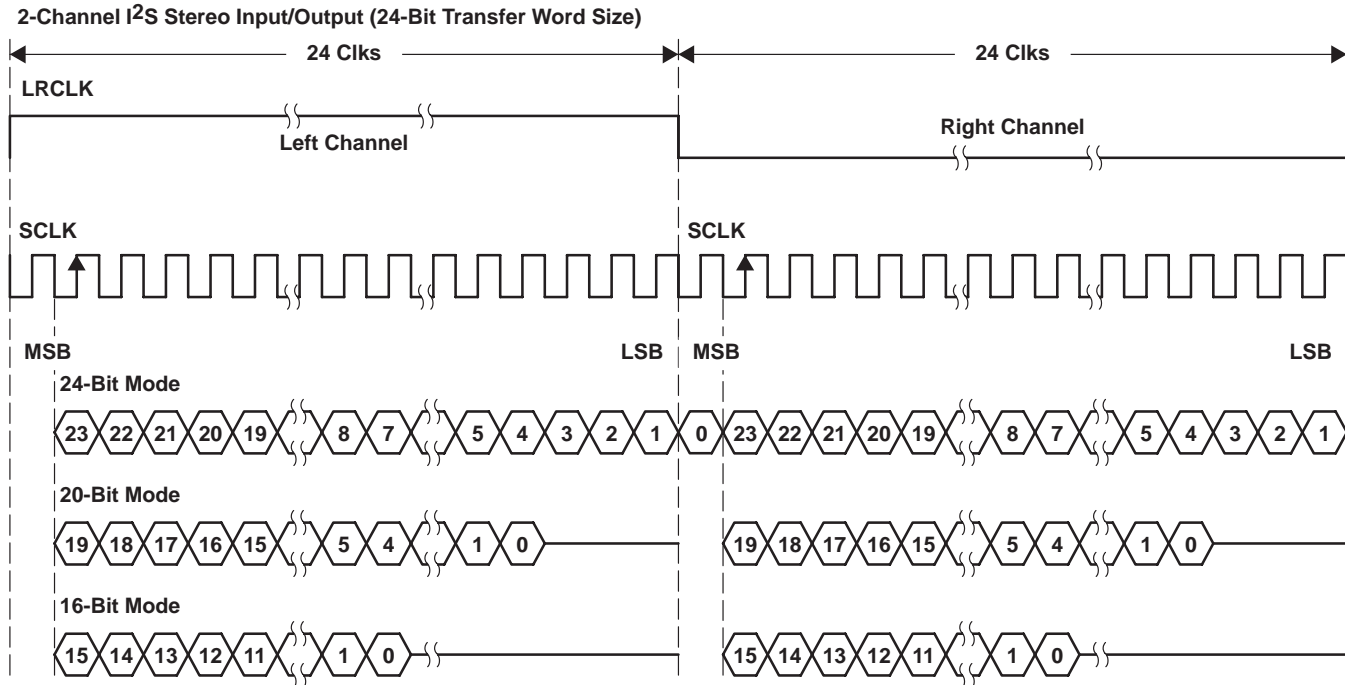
2-Channel I$^2$S Stereo Input/Output (24-Bit Transfer Word Size)

24 Clks

24 Clks

LRCLK

Left Channel

Right Channel

SCLK

SCLK

MSB

LSB

MSB

LSB

24-Bit Mode

23 22 21 20 19 8 7 5 4 3 2 1 0 23 22 21 20 19 8 7 5 4 3 2 1

20-Bit Mode

19 18 17 16 15 5 4 1 0

19 18 17 16 15 5 4 1 0

16-Bit Mode

15 14 13 12 11 1 0

15 14 13 12 11 1 0